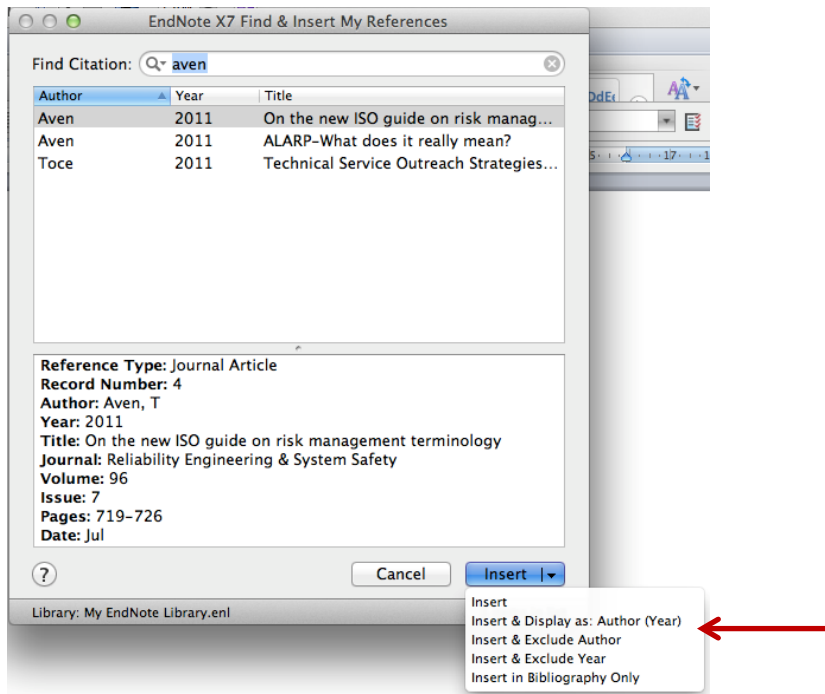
EndNote X7 Find & Insert My References

Find Citation: aven

| Author | Year | Title |
|---|---|---|
| Aven | 2011 | On the new ISO guide on risk manag... |
| Aven | 2011 | ALARP-What does it really mean? |
| Toce | 2011 | Technical Service Outreach Strategies... |

Reference Type: Journal Article
Record Number: 4
Author: Aven, T
Year: 2011
Title: On the new ISO guide on risk management terminology
Journal: Reliability Engineering & System Safety
Volume: 96
Issue: 7
Pages: 719-726
Date: Jul

?

Cancel

Insert

Library: My EndNote Library.enl

Insert
Insert & Display as: Author (Year)
Insert & Exclude Author
Insert & Exclude Year
Insert in Bibliography Only